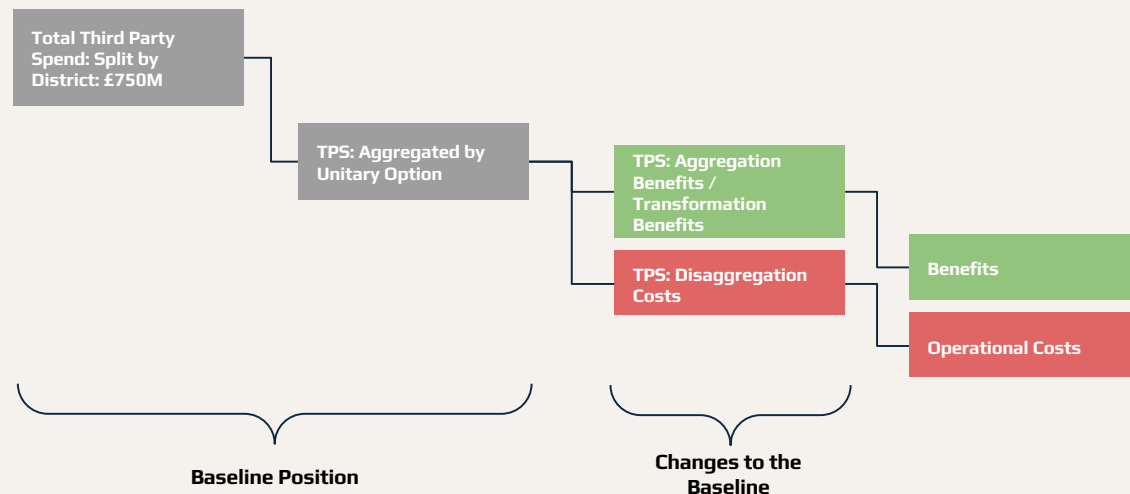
Total Third Party Spend: Split by District: £750M

TPS: Aggregated by Unitary Option

TPS: Aggregation Benefits / Transformation Benefits

TPS: Disaggregation Costs

Benefits

Operational Costs

Baseline Position

Changes to the Baseline